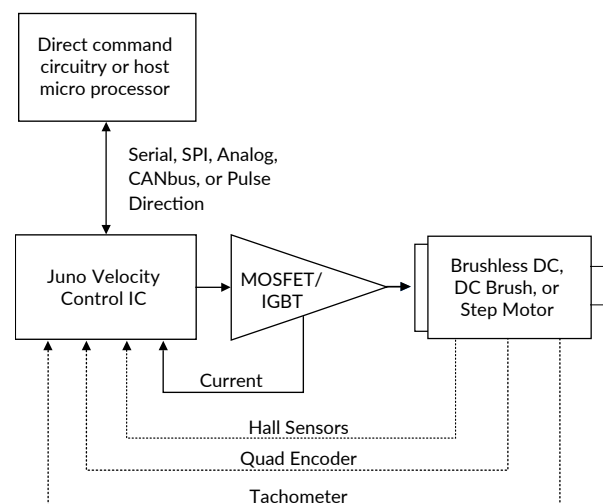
Direct command circuitry or host micro processor

Serial, SPI, Analog, CANbus, or Pulse Direction

Juno Velocity Control IC

MOSFET/ IGBT

Brushless DC, DC Brush, or Step Motor

Current

Hall Sensors

Quad Encoder

Tachometer